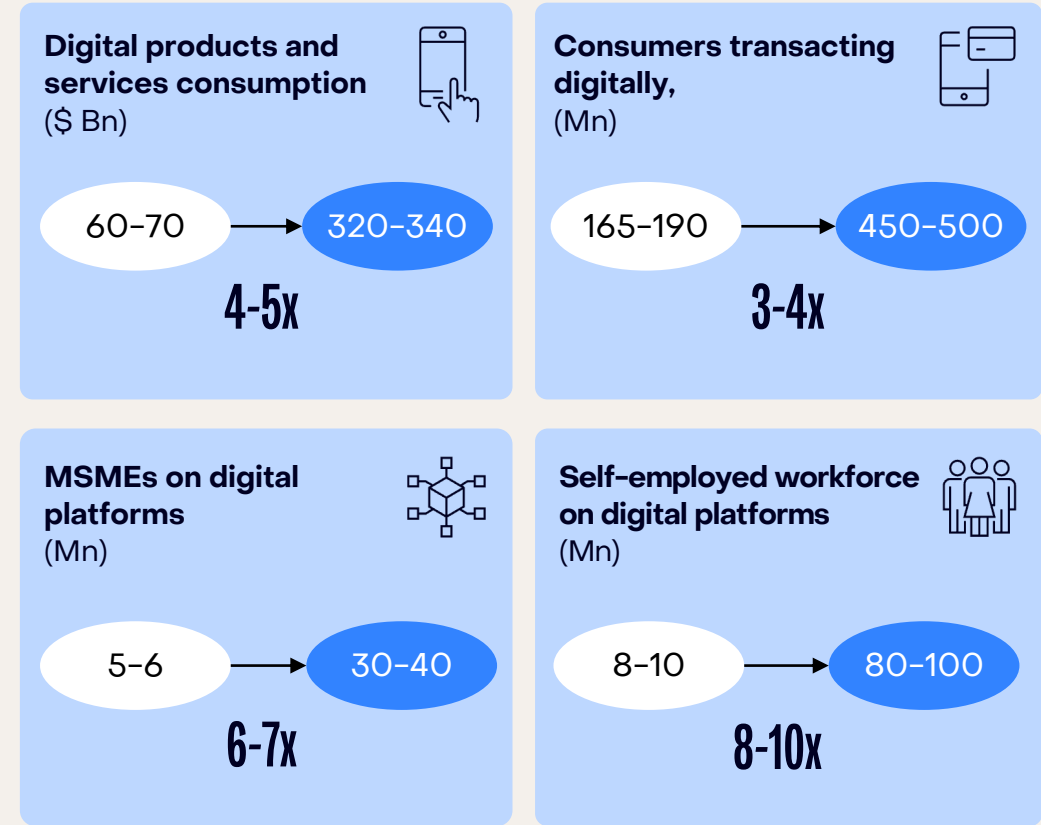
Digital products and services consumption
($ Bn)

60–70

320–340

4-5x

Consumers transacting digitally,
(Mn)

165–190

450–500

3-4x

MSMEs on digital platforms
(Mn)

5–6

30–40

6-7x

Self-employed workforce on digital platforms
(Mn)

8–10

80–100

8-10x